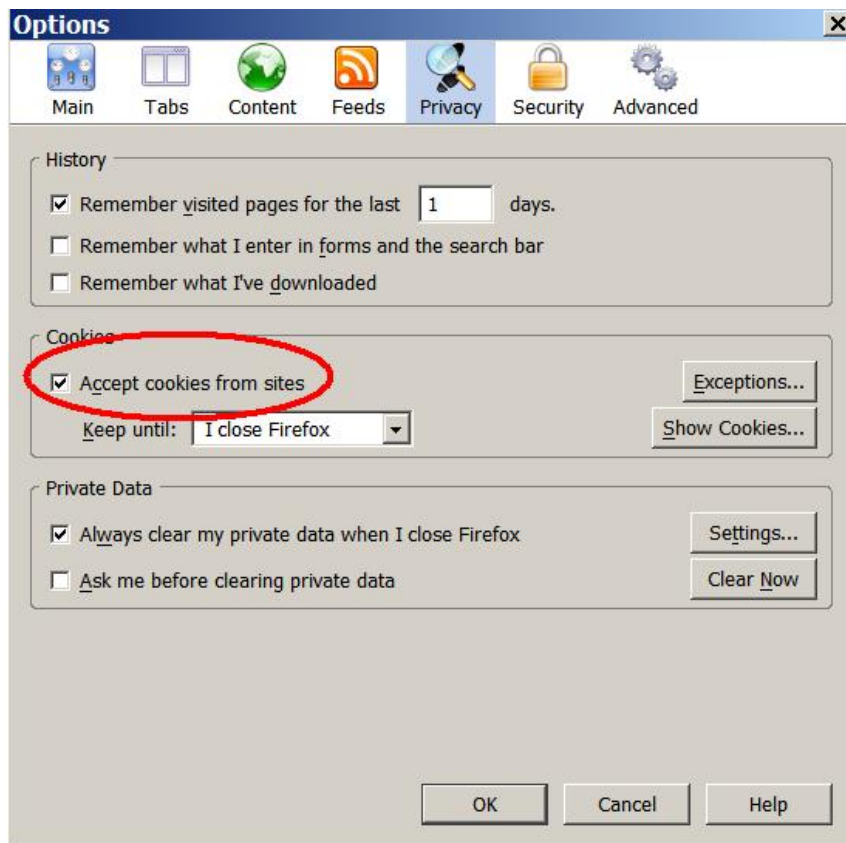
Options

Main
Tabs
Content
Feeds
Privacy
Security
Advanced

History

☑ Remember visited pages for the last 1 days.

☐ Remember what I enter in forms and the search bar

☐ Remember what I've downloaded

Cookies

☑ Accept cookies from sites

Exceptions...

Keep until: I close Firefox

Show Cookies...

Private Data

☑ Always clear my private data when I close Firefox

Settings...

☐ Ask me before clearing private data

Clear Now

OK
Cancel
Help